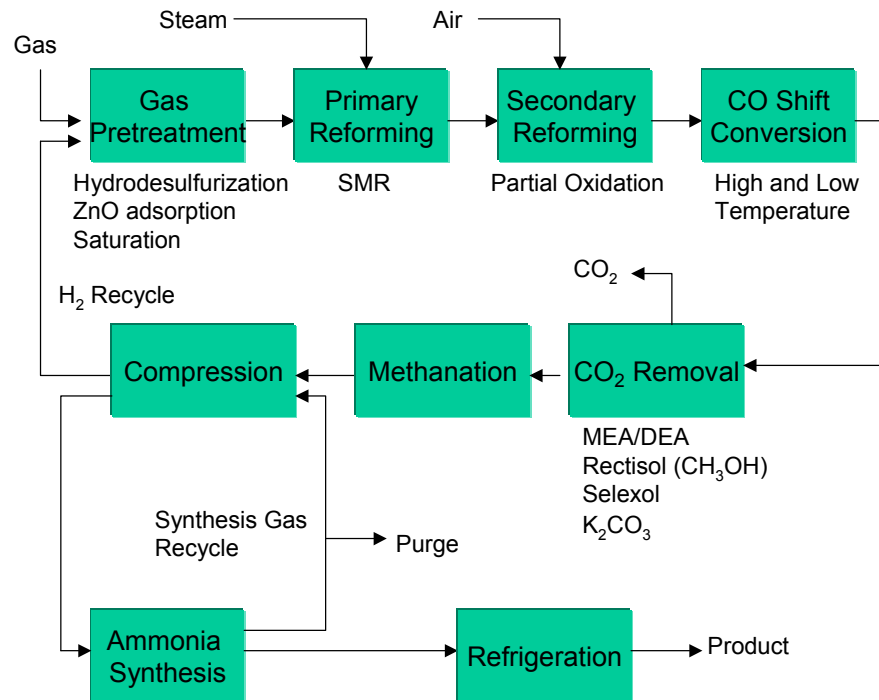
Steam

Air

Gas

Gas Pretreatment

Primary Reforming

Secondary Reforming

CO Shift Conversion

Hydrodesulfurization
ZnO adsorption
Saturation

SMR

Partial Oxidation

High and Low Temperature

$CO_2$

$H_2$ Recycle

Compression

Methanation

$CO_2$ Removal

MEA/DEA
Rectisol ($CH_3OH$)
Selexol
$K_2CO_3$

Synthesis Gas Recycle

Purge

Ammonia Synthesis

Refrigeration

Product